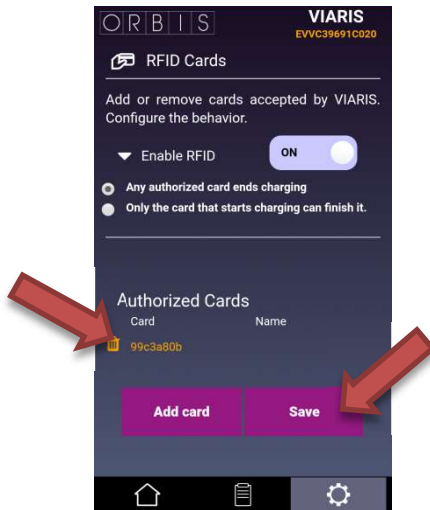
ORBIS

VIARIS
EVVC39691C020

RFID Cards

Add or remove cards accepted by VIARIS. Configure the behavior.

Enable RFID

ON

Any authorized card ends charging

Only the card that starts charging can finish it.

Authorized Cards

Card

Name

99c3a80b

Add card

Save